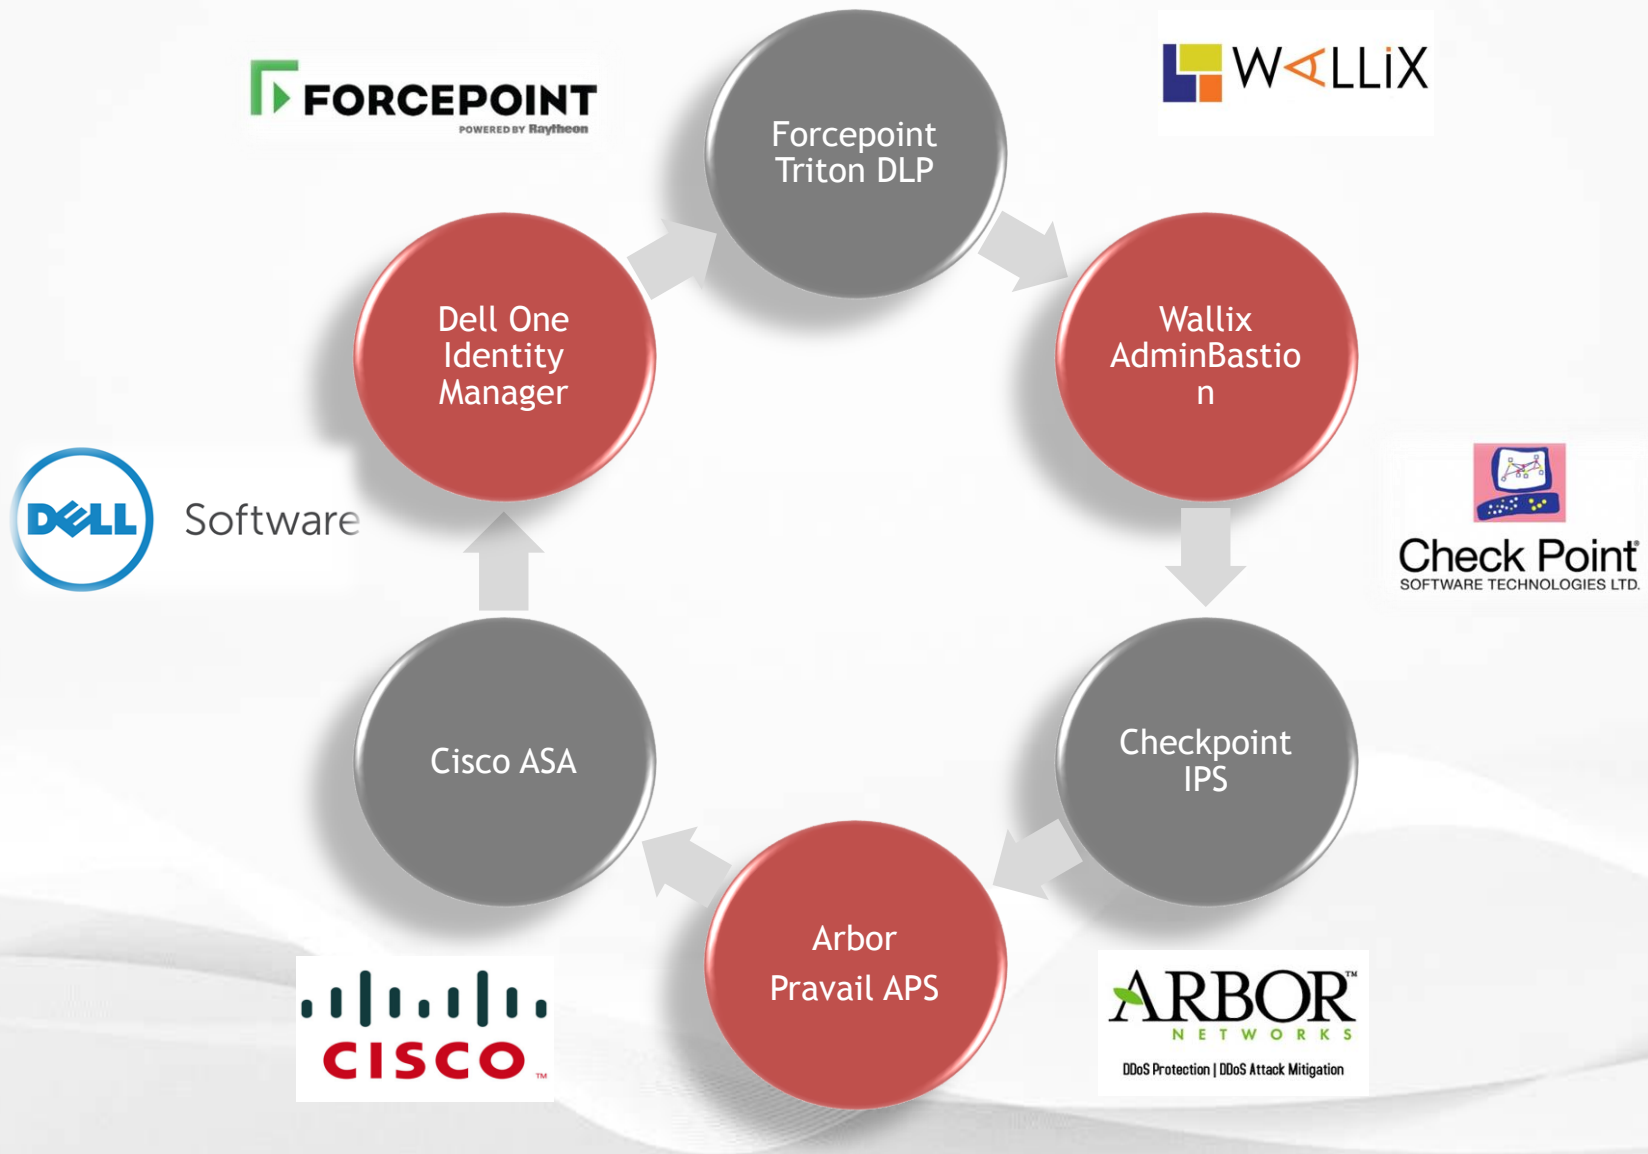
FORCEPOINT
POWERED BY Raytheon

Forcepoint Triton DLP

WALLIX

Wallix AdminBastio n

Check Point
SOFTWARE TECHNOLOGIES LTD.

Checkpoint IPS

ARBOR™
NETWORKS
DDoS Protection | DDoS Attack Mitigation

Arbor Pravail APS

CISCO™

Cisco ASA

DELL Software

Dell One Identity Manager